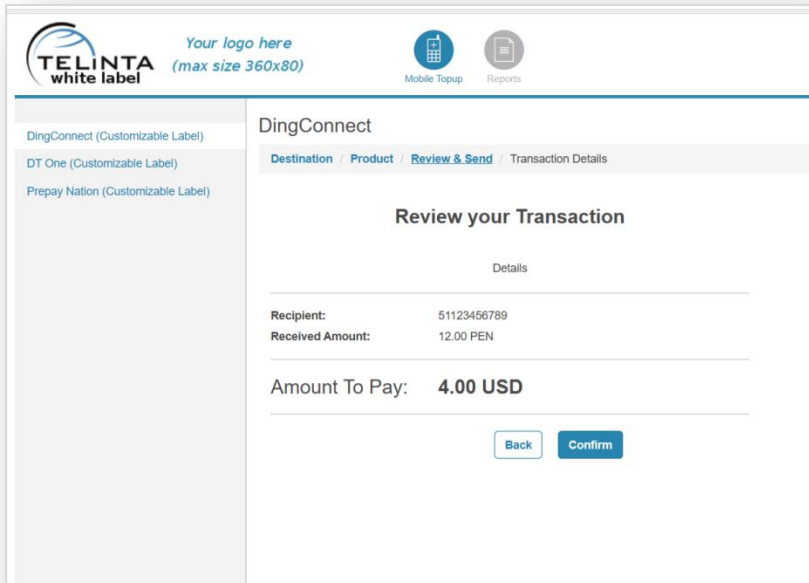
TELINTA white label

Your logo here (max size 360x80)

Mobile Topup

Reports

DingConnect (Customizable Label)

DT One (Customizable Label)

Prepay Nation (Customizable Label)

DingConnect

Destination / Product / Review & Send / Transaction Details

Review your Transaction

Details

Recipient: 51123456789

Received Amount: 12.00 PEN

Amount To Pay: 4.00 USD

Back

Confirm